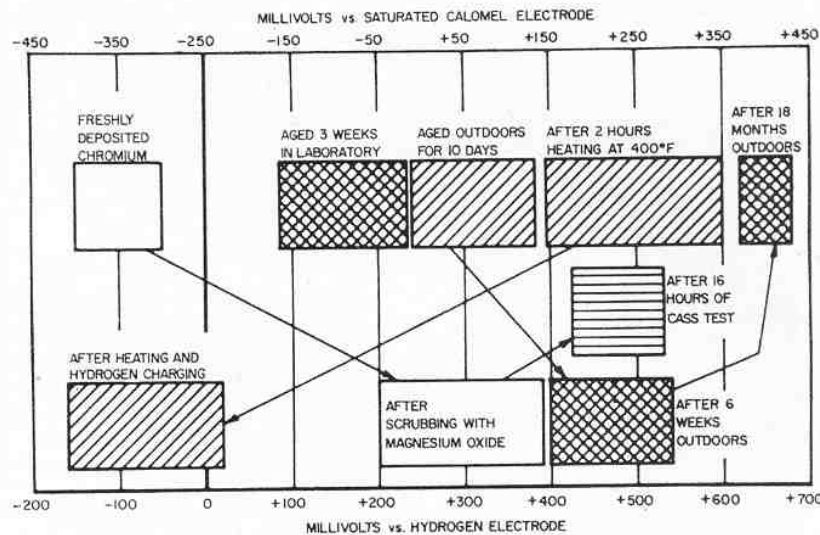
MILLIVOLTS vs SATURATED CALOMEL ELECTRODE

-450 -350 -250 -150 -50 +50 +150 +250 +350 +450

FRESHLY DEPOSITED CHROMIUM

AGED 3 WEEKS IN LABORATORY

AGED OUTDOORS FOR 10 DAYS

AFTER 2 HOURS HEATING AT 400°F

AFTER 18 MONTHS OUTDOORS

AFTER 16 HOURS OF CASS TEST

AFTER HEATING AND HYDROGEN CHARGING

AFTER SCRUBBING WITH MAGNESIUM OXIDE

AFTER 6 WEEKS OUTDOORS

-200 -100 0 +100 +200 +300 +400 +500 +600 +700

MILLIVOLTS vs. HYDROGEN ELECTRODE